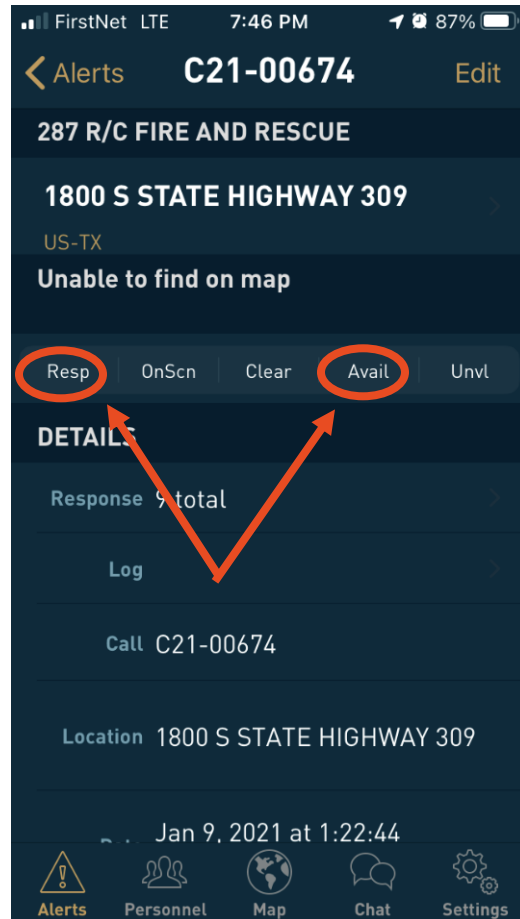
FirstNet LTE 7:46 PM 87%

Alerts C21-00674 Edit

287 R/C FIRE AND RESCUE

1800 S STATE HIGHWAY 309
US-TX

Unable to find on map

Resp OnScn Clear Avail Unvl

DETAILS

Response 9 total

Log

Call C21-00674

Location 1800 S STATE HIGHWAY 309

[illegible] Jan 9, 2021 at 1:22:44

Alerts Personnel Map Chat Settings